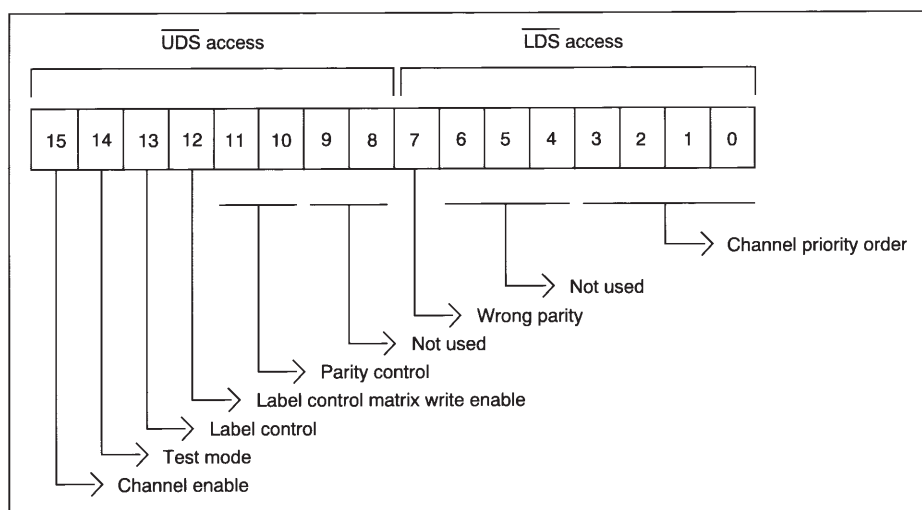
$\overline{\text{UDS}}$ access

$\overline{\text{LDS}}$ access

| 15 | 14 | 13 | 12 | 11 | 10 | 9 | 8 | 7 | 6 | 5 | 4 | 3 | 2 | 1 | 0 |
|---|---|---|---|---|---|---|---|---|---|---|---|---|---|---|---|

Channel priority order

Not used

Wrong parity

Not used

Parity control

Label control matrix write enable

Label control

Test mode

Channel enable